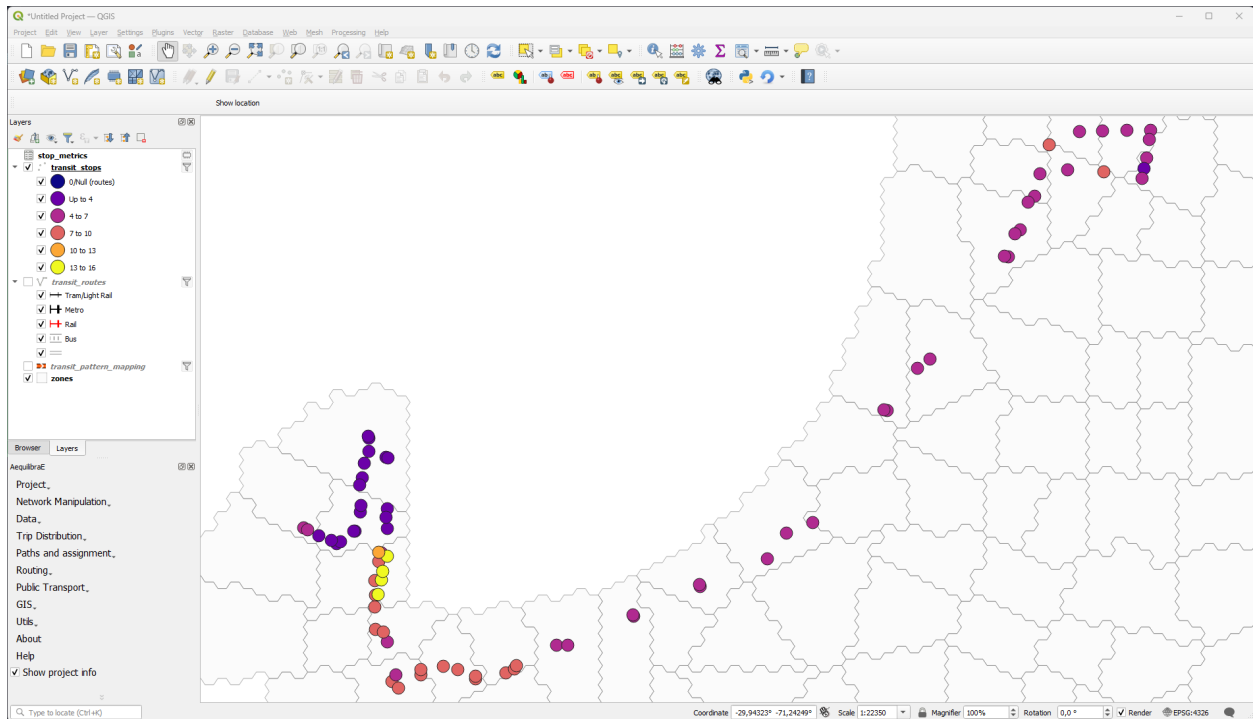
*Untitled Project — QGIS

Project Edit View Layer Settings Plugins Vector Raster Database Web Mesh Processing Help

Show location

Layers

stop_metrics
transit_stops
0/Null (routes)
Up to 4
4 to 7
7 to 10
10 to 13
13 to 16
transit_routes
Tram/Light Rail
Metro
Rail
Bus
transit_pattern_mapping
zones

Browser Layers

AequilibraE

Project.,
Network Manipulation.,
Data.,
Trip Distribution.,
Paths and assignment.,
Routing.,
Public Transport.,
GIS.,
Utils.,
About
Help
Show project info

Type to locate (Ctrl+K)

Coordinate -29,94323° -71,24249° Scale 1:22350 Magnifier 100% Rotation 0,0 ° Render EPSG:4326